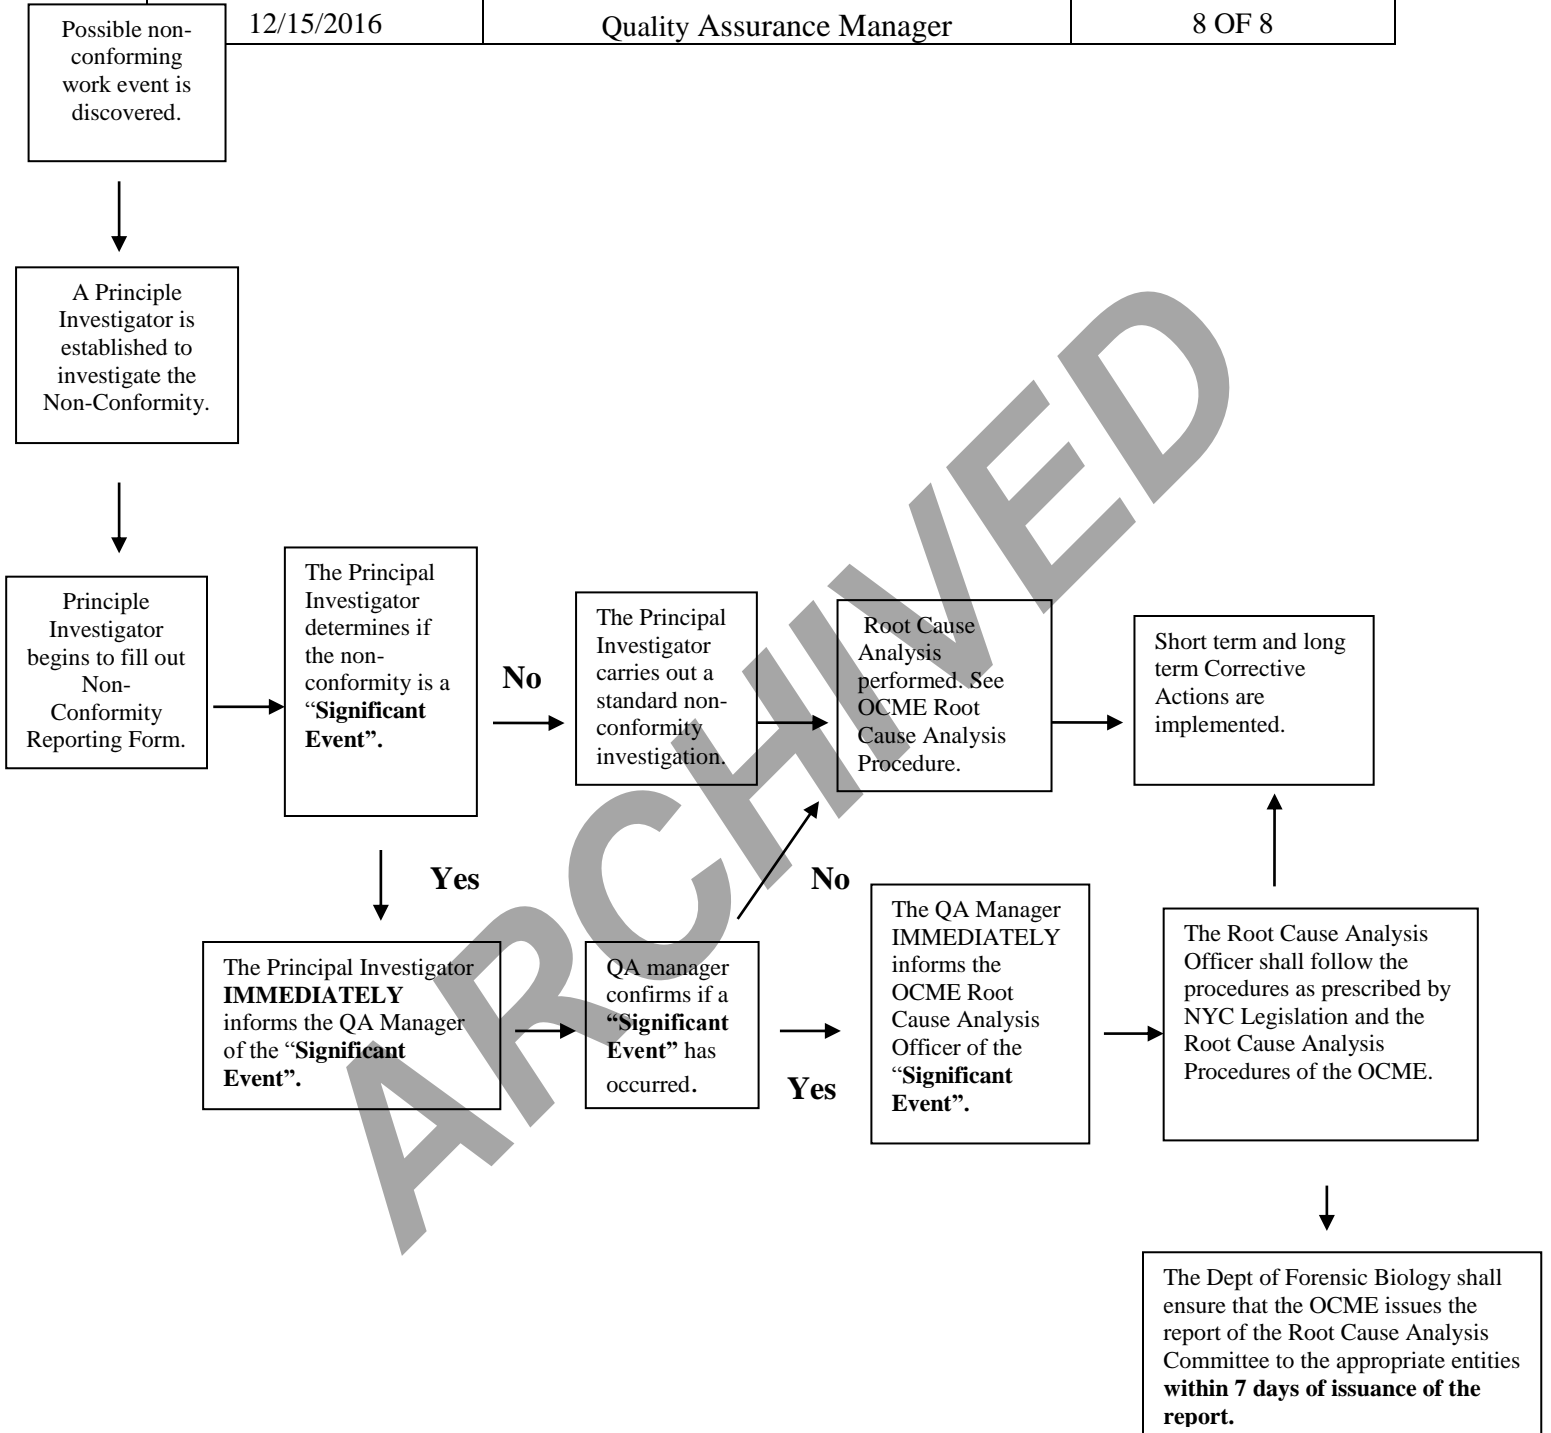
| | 12/15/2016 | Quality Assurance Manager | 8 OF 8 |
|---|---|---|---|

Possible non-conforming work event is discovered.

A Principle Investigator is established to investigate the Non-Conformity.

Principle Investigator begins to fill out Non-Conformity Reporting Form.

The Principal Investigator determines if the non-conformity is a "**Significant Event".**

**No**

The Principal Investigator carries out a standard non-conformity investigation.

Root Cause Analysis performed. See OCME Root Cause Analysis Procedure.

Short term and long term Corrective Actions are implemented.

**Yes**

**No**

The Principal Investigator **IMMEDIATELY** informs the QA Manager of the "**Significant Event".**

QA manager confirms if a **"Significant Event"** has occurred.

**Yes**

The QA Manager IMMEDIATELY informs the OCME Root Cause Analysis Officer of the "**Significant Event".**

The Root Cause Analysis Officer shall follow the procedures as prescribed by NYC Legislation and the Root Cause Analysis Procedures of the OCME.

The Dept of Forensic Biology shall ensure that the OCME issues the report of the Root Cause Analysis Committee to the appropriate entities **within 7 days of issuance of the report.**

ARCHIVED